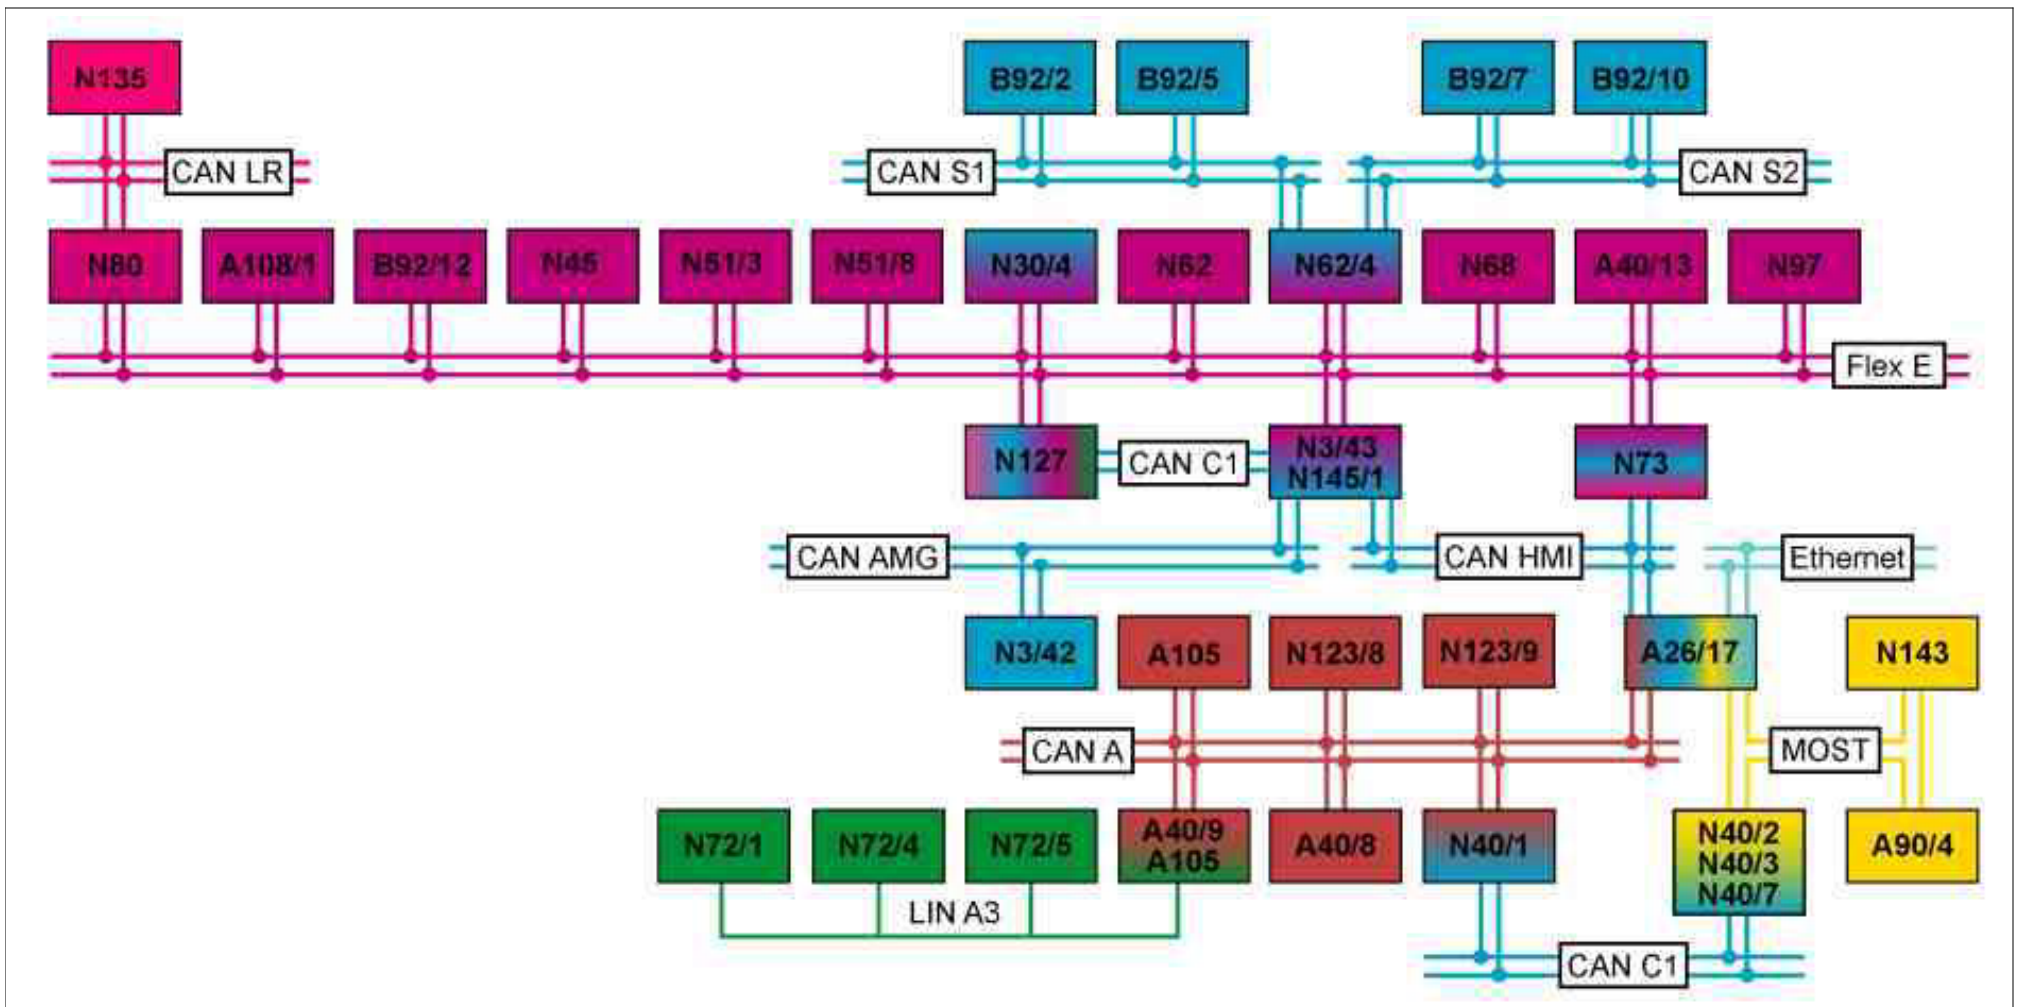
N135

CAN LR

B92/2 B92/5 B92/7 B92/10

CAN S1 CAN S2

N80 A108/1 B92/12 N45 N51/3 N51/8 N30/4 N62 N62/4 N68 A40/13 N97

Flex E

N127 CAN C1 N3/43 N145/1 N73

CAN AMG CAN HMI Ethernet

N3/42 A105 N123/8 N123/9 A26/17 N143

CAN A MOST

N72/1 N72/4 N72/5 A40/9 A105 A40/8 N40/1 N40/2 N40/3 N40/7 A90/4

LIN A3

CAN C1